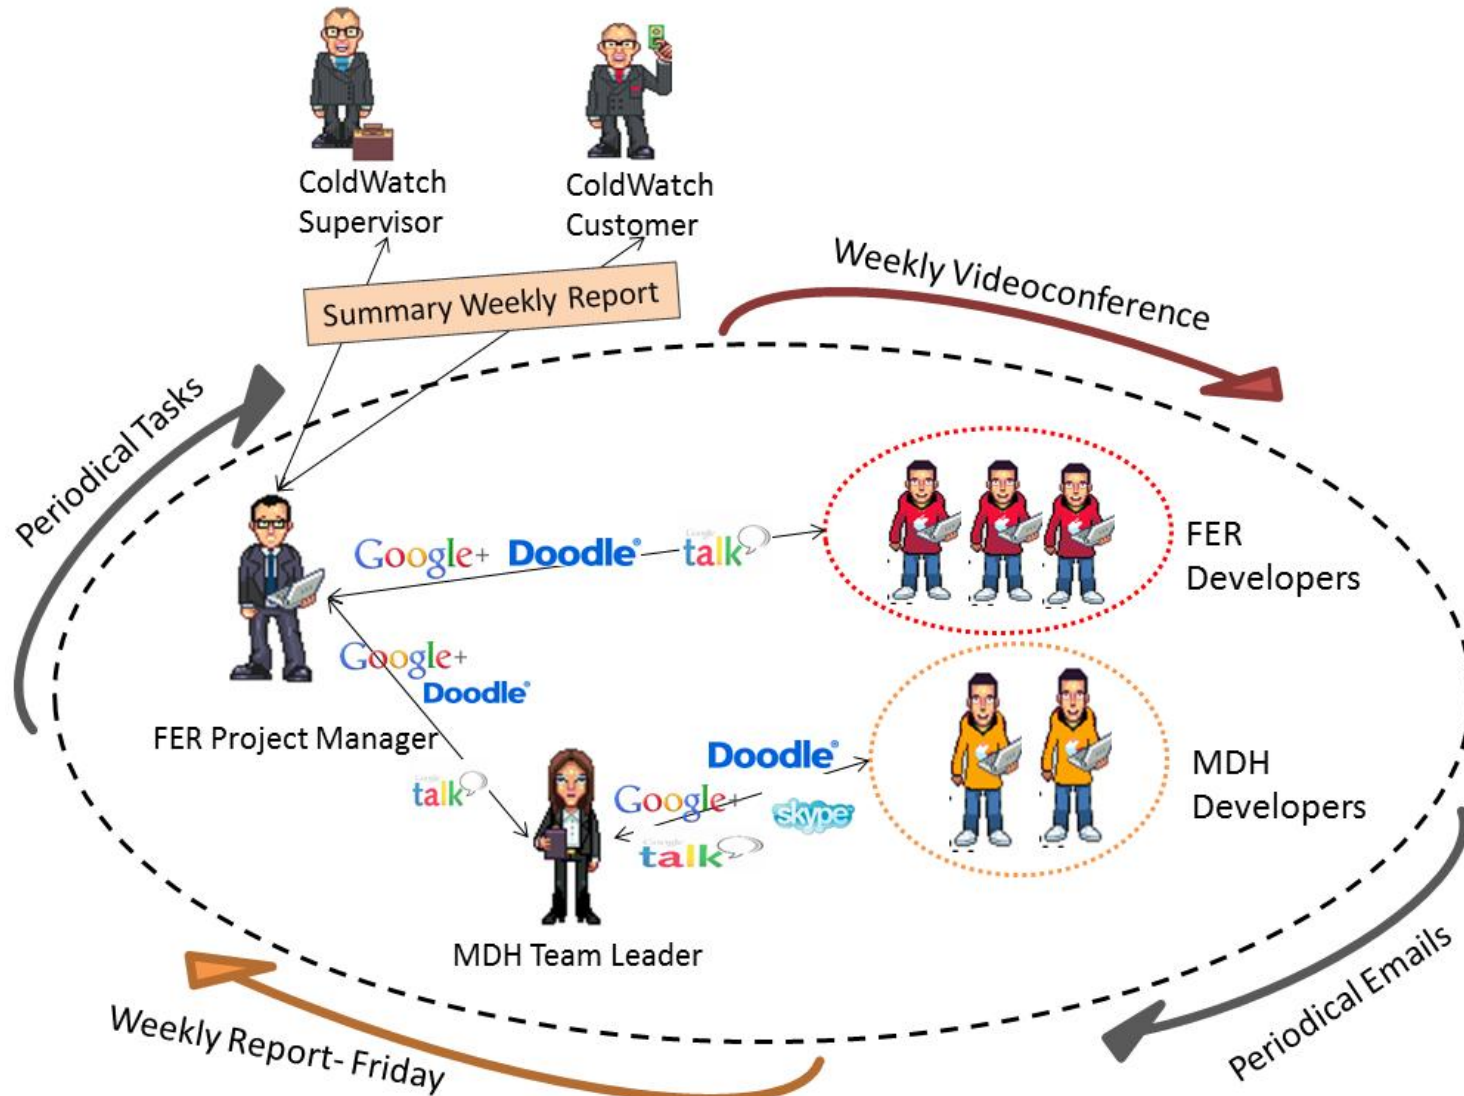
ColdWatch Supervisor

ColdWatch Customer

Summary Weekly Report

Weekly Videoconference

Periodical Tasks

Google+ Doodle talk

FER Developers

Google+ Doodle

FER Project Manager

talk

Doodle

Google+

skype

talk

MDH Developers

MDH Team Leader

Weekly Report- Friday

Periodical Emails